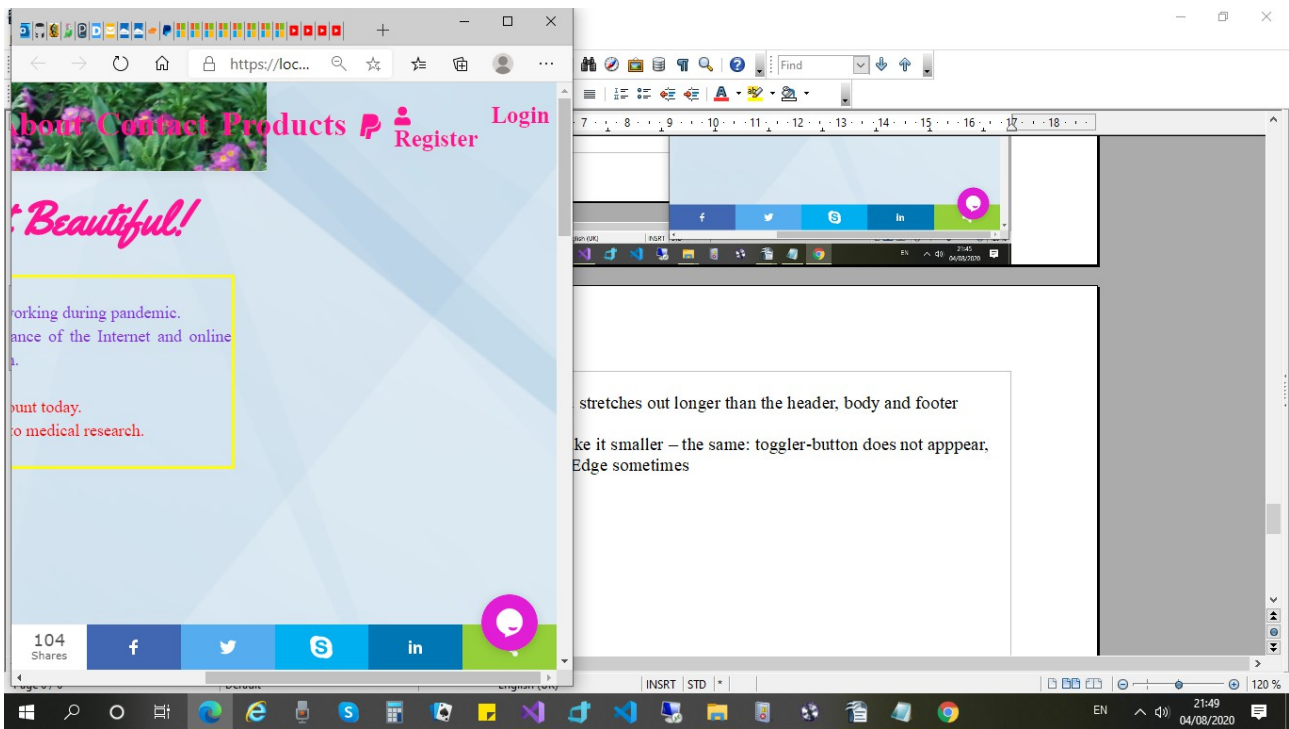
https://loc...

bout Contact Products Register Login

t Beautiful!

vorking during pandemic.
ance of the Internet and online
n.

ount today.
to medical research.

104
Shares

Find

7 · 8 · 9 · 10 · 11 · 12 · 13 · 14 · 15 · 16 · 17 · 18

stretches out longer than the header, body and footer

ke it smaller – the same: toggler-button does not apppear,
Edge sometimes

INSRT STD *

120 %

EN 21:49 04/08/2020